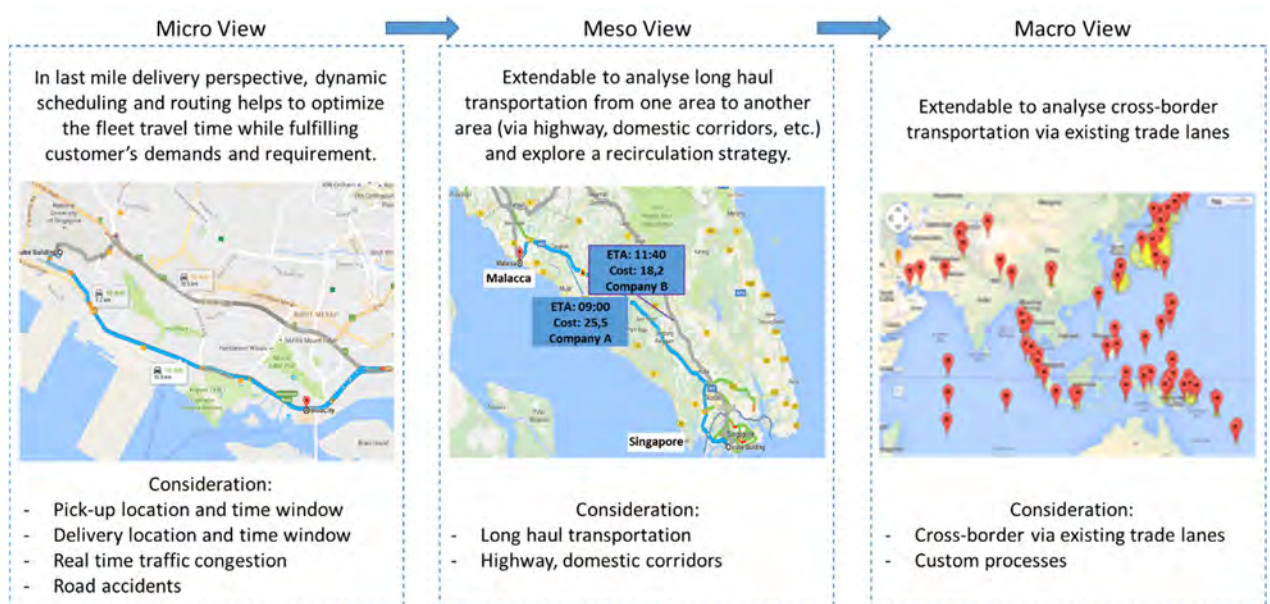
Micro View

In last mile delivery perspective, dynamic scheduling and routing helps to optimize the fleet travel time while fulfilling customer's demands and requirement.

Consideration:
- Pick-up location and time window
- Delivery location and time window
- Real time traffic congestion
- Road accidents

Meso View

Extendable to analyse long haul transportation from one area to another area (via highway, domestic corridors, etc.) and explore a recirculation strategy.

Malacca

ETA: 11:40
Cost: 18,2
Company B

ETA: 09:00
Cost: 25,5
Company A

Singapore

Consideration:
- Long haul transportation
- Highway, domestic corridors

Macro View

Extendable to analyse cross-border transportation via existing trade lanes

Consideration:
- Cross-border via existing trade lanes
- Custom processes